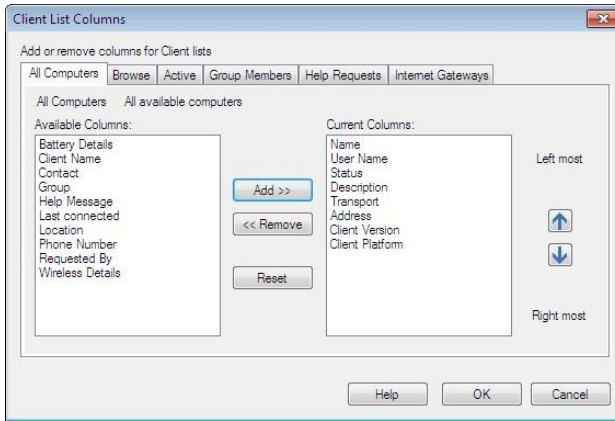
Client List Columns

Add or remove columns for Client lists

All Computers | Browse | Active | Group Members | Help Requests | Internet Gateways

All Computers All available computers

Available Columns:
Battery Details
Client Name
Contact
Group
Help Message
Last connected
Location
Phone Number
Requested By
Wireless Details

Add >>
<< Remove
Reset

Current Columns:
Name
User Name
Status
Description
Transport
Address
Client Version
Client Platform

Left most

Right most

Help OK Cancel